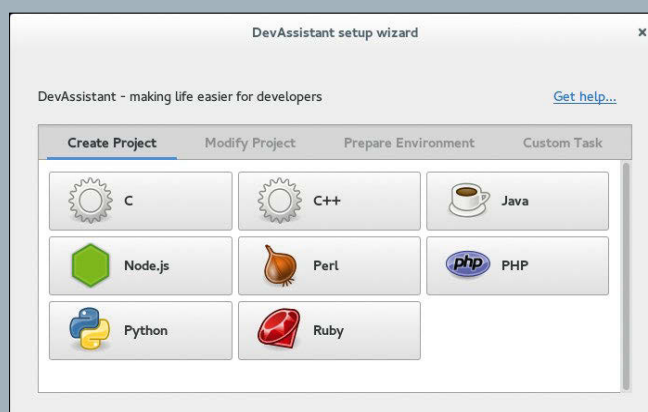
DevAssistant setup wizard

×

DevAssistant - making life easier for developers

Get help...

Create Project | Modify Project | Prepare Environment | Custom Task

C

C++

Java

Node.js

Perl

php

PHP

Python

Ruby